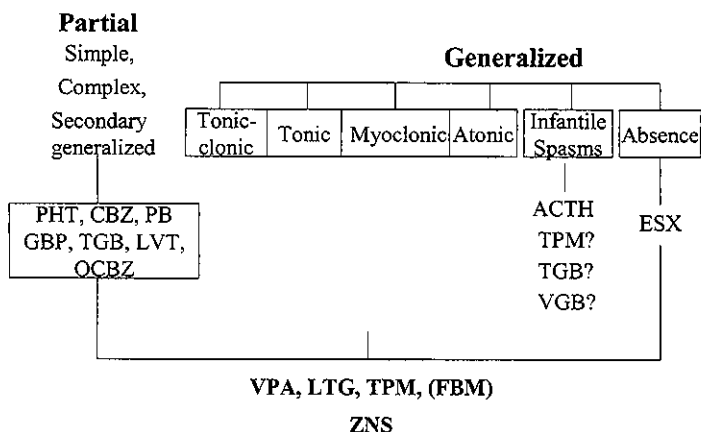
Partial
Simple,
Complex,
Secondary generalized

Generalized

| Tonic-clonic | Tonic | Myoclonic | Atonic | Infantile Spasms | Absence |
|---|---|---|---|---|---|

PHT, CBZ, PB
GBP, TGB, LVT,
OCBZ

ACTH
TPM?
TGB?
VGB?

ESX

VPA, LTG, TPM, (FBM)
ZNS